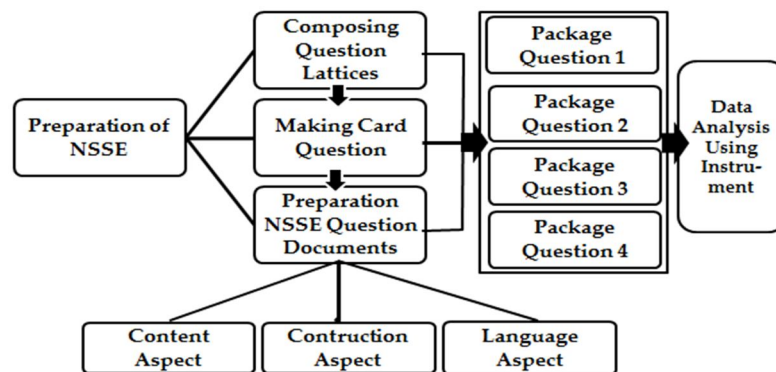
Preparation of NSSE

Composing Question Lattices

Making Card Question

Preparation NSSE Question Documents

Content Aspect

Contruction Aspect

Language Aspect

Package Question 1

Package Question 2

Package Question 3

Package Question 4

Data Analysis Using Instrument